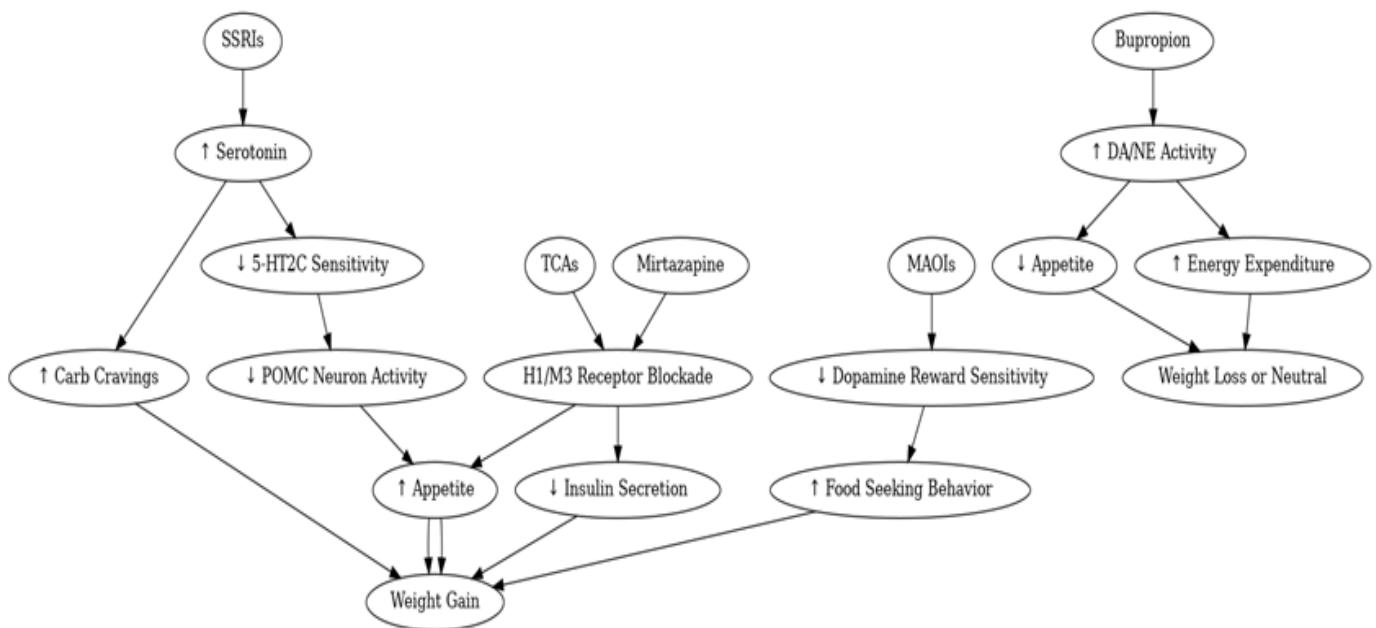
SSRIs

↑ Serotonin

↓ 5-HT2C Sensitivity

TCAs

Mirtazapine

MAOIs

Bupropion

↑ DA/NE Activity

↓ Appetite

↑ Energy Expenditure

↑ Carb Cravings

↓ POMC Neuron Activity

H1/M3 Receptor Blockade

↓ Dopamine Reward Sensitivity

Weight Loss or Neutral

↑ Appetite

↓ Insulin Secretion

↑ Food Seeking Behavior

Weight Gain